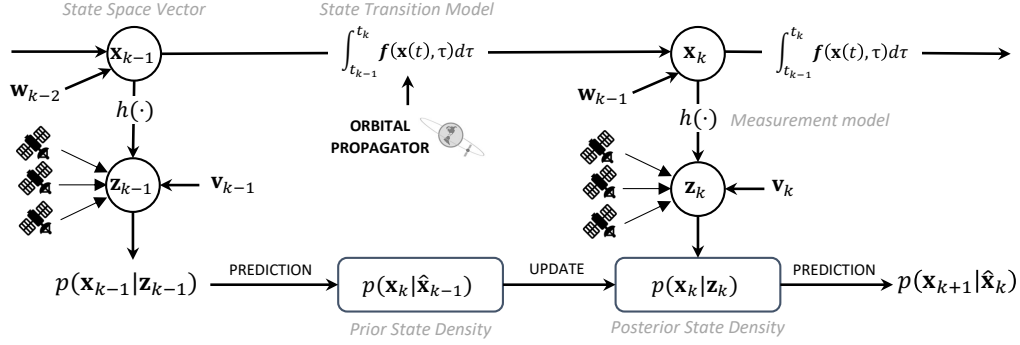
State Space Vector

State Transition Model

$\mathbf{x}_{k-1}$

$\int_{t_{k-1}}^{t_k} \boldsymbol{f}(\mathbf{x}(t), \tau) d\tau$

$\mathbf{x}_k$

$\int_{t_{k-1}}^{t_k} \boldsymbol{f}(\mathbf{x}(t), \tau) d\tau$

$\mathbf{w}_{k-2}$

$\mathbf{w}_{k-1}$

$h(\cdot)$

$h(\cdot)$

Measurement model

ORBITAL PROPAGATOR

$\mathbf{z}_{k-1}$

$\mathbf{v}_{k-1}$

$\mathbf{z}_k$

$\mathbf{v}_k$

$p(\mathbf{x}_{k-1}|\mathbf{z}_{k-1})$

PREDICTION

$p(\mathbf{x}_k|\hat{\mathbf{x}}_{k-1})$

UPDATE

$p(\mathbf{x}_k|\mathbf{z}_k)$

PREDICTION

$p(\mathbf{x}_{k+1}|\hat{\mathbf{x}}_k)$

Prior State Density

Posterior State Density